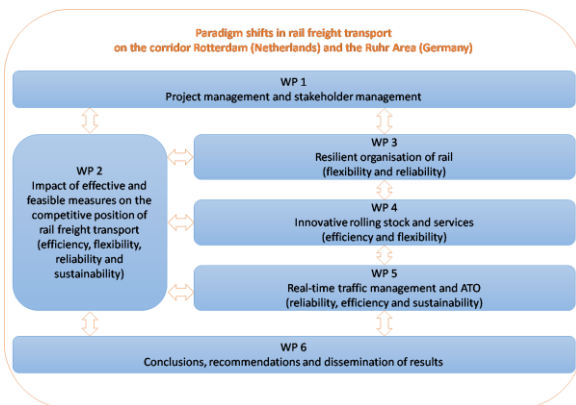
Paradigm shifts in rail freight transport on the corridor Rotterdam (Netherlands) and the Ruhr Area (Germany)

WP 1
Project management and stakeholder management

WP 2
Impact of effective and feasible measures on the competitive position of rail freight transport (efficiency, flexibility, reliability and sustainability)

WP 3
Resilient organisation of rail (flexibility and reliability)

WP 4
Innovative rolling stock and services (efficiency and flexibility)

WP 5
Real-time traffic management and ATO (reliability, efficiency and sustainability)

WP 6
Conclusions, recommendations and dissemination of results